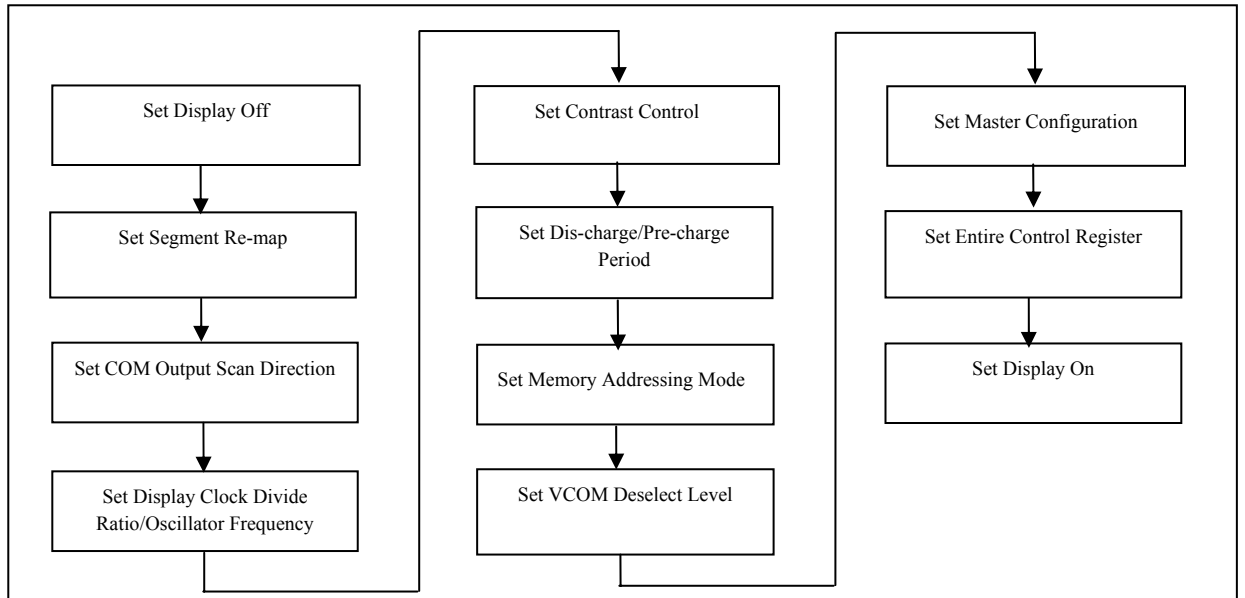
Set Display Off

Set Segment Re-map

Set COM Output Scan Direction

Set Display Clock Divide Ratio/Oscillator Frequency

Set Contrast Control

Set Dis-charge/Pre-charge Period

Set Memory Addressing Mode

Set VCOM Deselect Level

Set Master Configuration

Set Entire Control Register

Set Display On